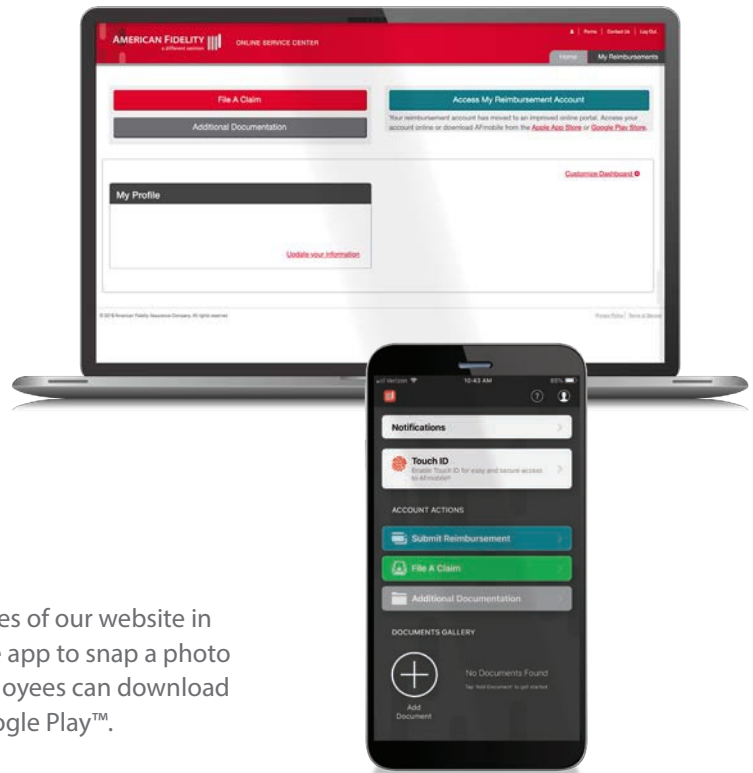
AMERICAN FIDELITY
a different opinion
ONLINE SERVICE CENTER

Forms | Contact Us | Log Out

Home
My Reimbursements

File A Claim
Additional Documentation

Access My Reimbursement Account
Your reimbursement account has moved to an improved online portal. Access your account online or download AFmobile from the Apple App Store or Google Play Store.

Customize Dashboard

My Profile

Update your information

© 2018 American Fidelity Assurance Company. All rights reserved.

Privacy Policy | Terms of Service

Verizon
10:43 AM
85%

Notifications

Touch ID
Enable Touch ID for easy and secure access to AFmobile!

ACCOUNT ACTIONS

Submit Reimbursement

File A Claim

Additional Documentation

DOCUMENTS GALLERY

Add Document

No Documents Found
Tap 'Add Document' to get started

es of our website in
app to snap a photo
oyees can download
ogle Play™.